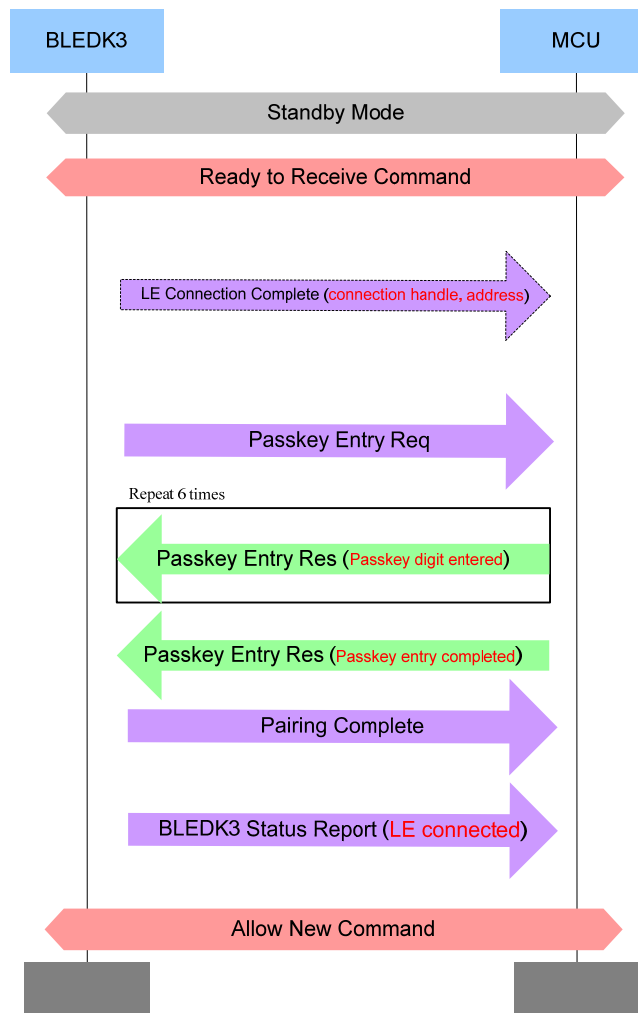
BLEDK3

MCU

Standby Mode

Ready to Receive Command

LE Connection Complete (connection handle, address)

Passkey Entry Req

Repeat 6 times

Passkey Entry Res (Passkey digit entered)

Passkey Entry Res (Passkey entry completed)

Pairing Complete

BLEDK3 Status Report (LE connected)

Allow New Command